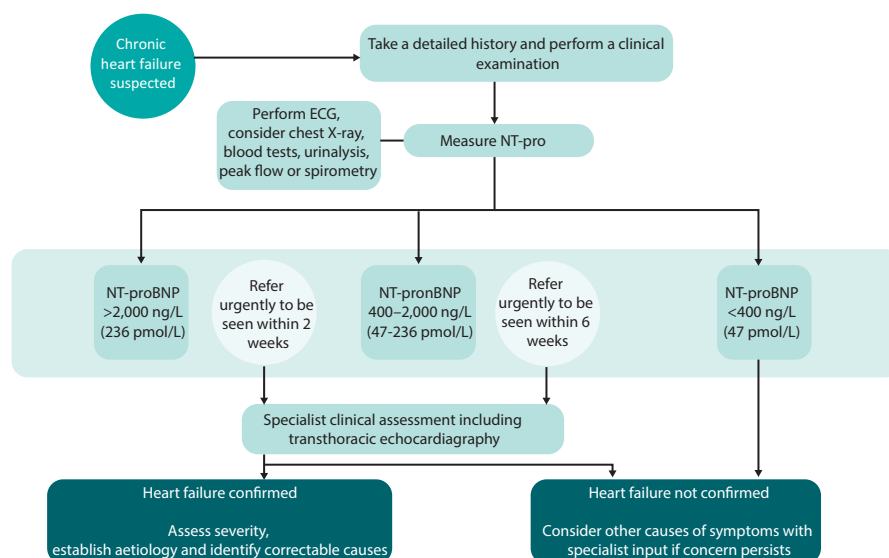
Chronic heart failure suspected

Take a detailed history and perform a clinical examination

Perform ECG, consider chest X-ray, blood tests, urinalysis, peak flow or spirometry

Measure NT-pro

NT-proBNP >2,000 ng/L (236 pmol/L)

Refer urgently to be seen within 2 weeks

NT-pronBNP 400–2,000 ng/L (47-236 pmol/L)

Refer urgently to be seen within 6 weeks

NT-proBNP <400 ng/L (47 pmol/L)

Specialist clinical assessment including transthoracic echocardiagraphy

Heart failure confirmed

Assess severity, establish aetiology and identify correctable causes

Heart failure not confirmed

Consider other causes of symptoms with specialist input if concern persists